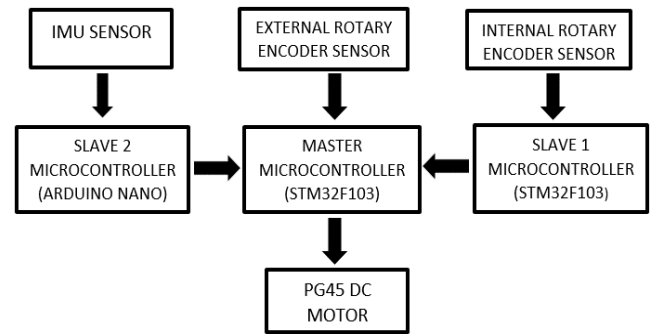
IMU SENSOR

EXTERNAL ROTARY ENCODER SENSOR

INTERNAL ROTARY ENCODER SENSOR

SLAVE 2 MICROCONTROLLER (ARDUINO NANO)

MASTER MICROCONTROLLER (STM32F103)

SLAVE 1 MICROCONTROLLER (STM32F103)

PG45 DC MOTOR